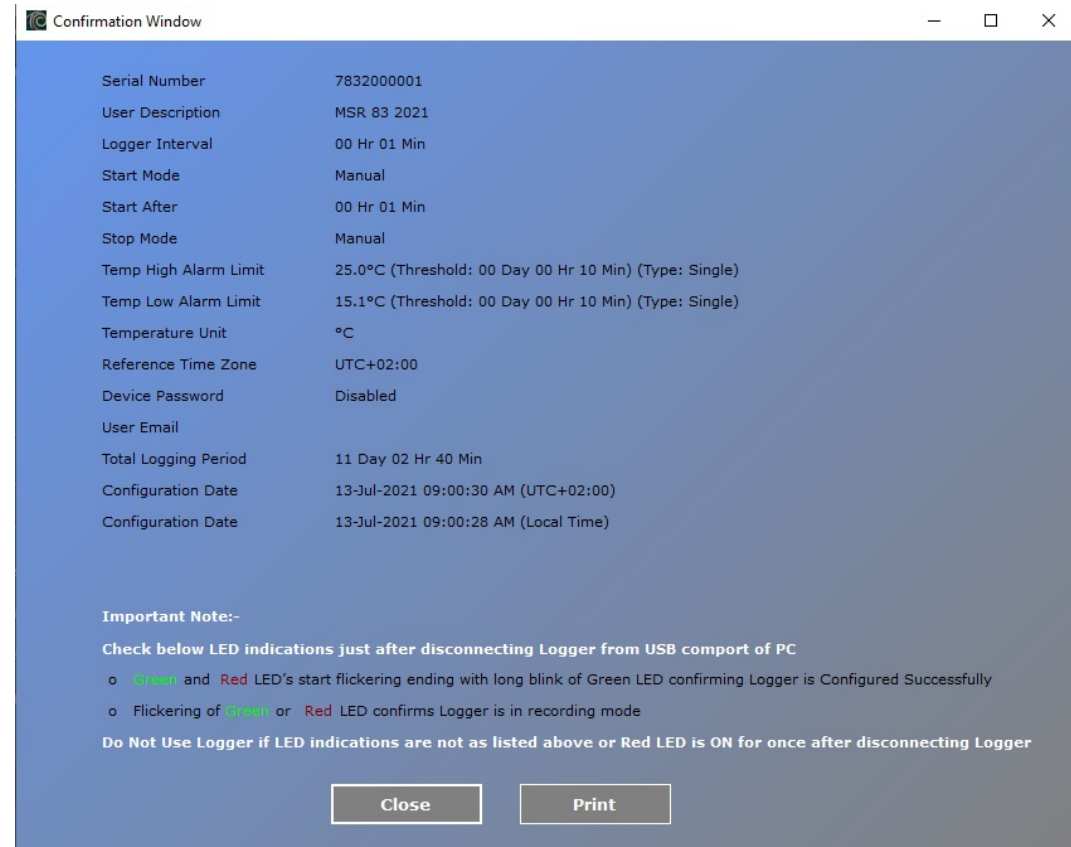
Confirmation Window

| | |
|---|---|
| Serial Number | 7832000001 |
| User Description | MSR 83 2021 |
| Logger Interval | 00 Hr 01 Min |
| Start Mode | Manual |
| Start After | 00 Hr 01 Min |
| Stop Mode | Manual |
| Temp High Alarm Limit | 25.0°C (Threshold: 00 Day 00 Hr 10 Min) (Type: Single) |
| Temp Low Alarm Limit | 15.1°C (Threshold: 00 Day 00 Hr 10 Min) (Type: Single) |
| Temperature Unit | °C |
| Reference Time Zone | UTC+02:00 |
| Device Password | Disabled |
| User Email | |
| Total Logging Period | 11 Day 02 Hr 40 Min |
| Configuration Date | 13-Jul-2021 09:00:30 AM (UTC+02:00) |
| Configuration Date | 13-Jul-2021 09:00:28 AM (Local Time) |

Important Note:-

Check below LED indications just after disconnecting Logger from USB comport of PC

o Green and Red LED's start flickering ending with long blink of Green LED confirming Logger is Configured Successfully

o Flickering of Green or Red LED confirms Logger is in recording mode

Do Not Use Logger if LED indications are not as listed above or Red LED is ON for once after disconnecting Logger

Close Print